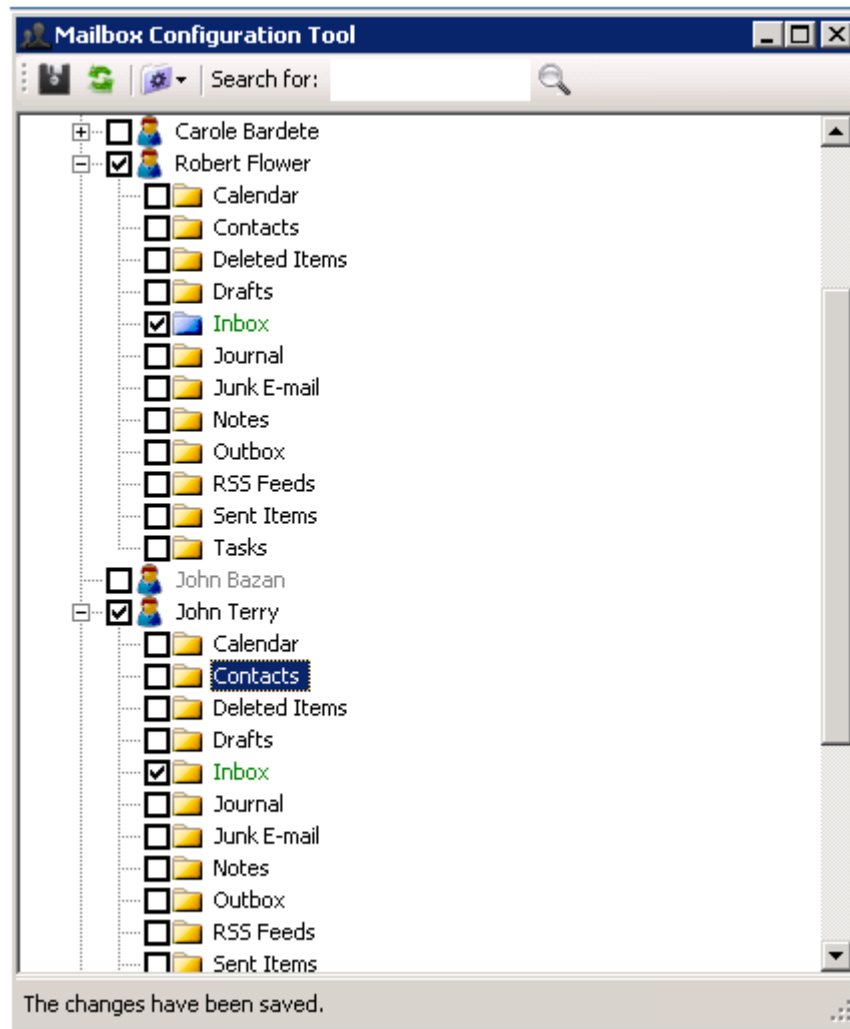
Mailbox Configuration Tool

Search for:

Carole Bardete
Robert Flower
Calendar
Contacts
Deleted Items
Drafts
Inbox
Journal
Junk E-mail
Notes
Outbox
RSS Feeds
Sent Items
Tasks
John Bazan
John Terry
Calendar
Contacts
Deleted Items
Drafts
Inbox
Journal
Junk E-mail
Notes
Outbox
RSS Feeds
Sent Items

The changes have been saved.